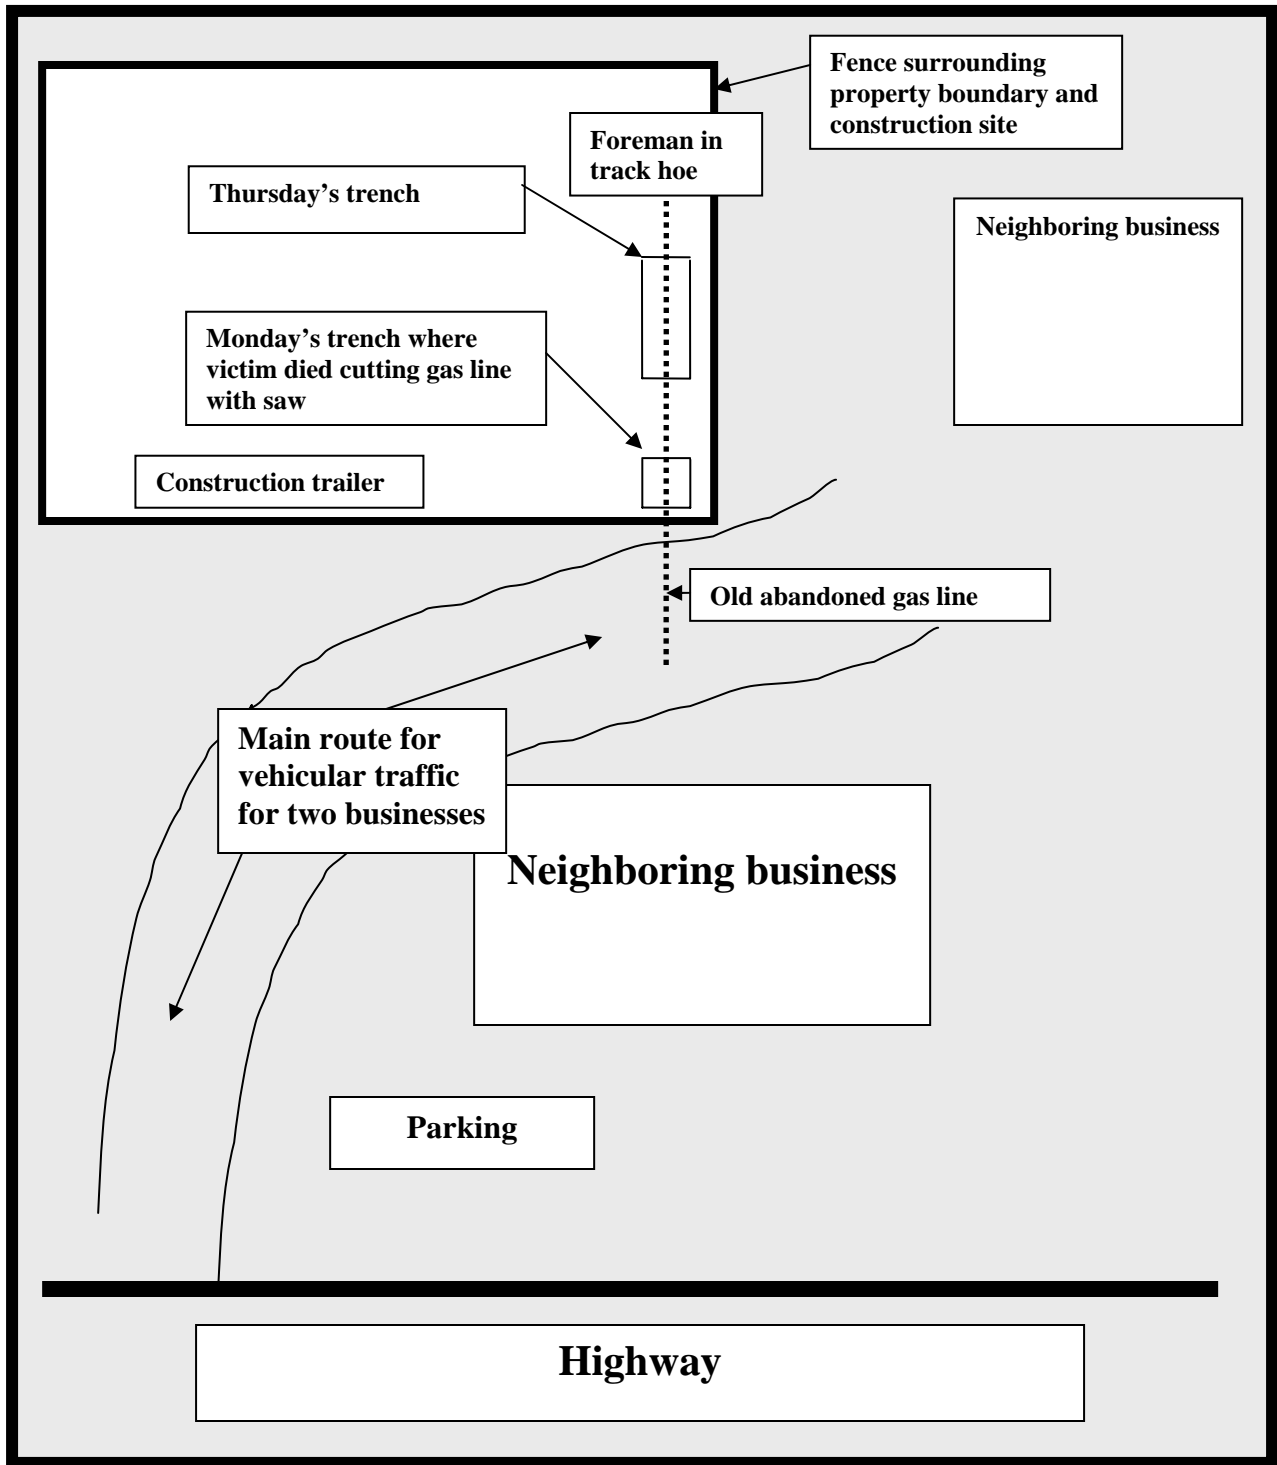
Fence surrounding property boundary and construction site

Foreman in track hoe

Thursday's trench

Neighboring business

Monday's trench where victim died cutting gas line with saw

Construction trailer

Old abandoned gas line

Main route for vehicular traffic for two businesses

Neighboring business

Parking

Highway